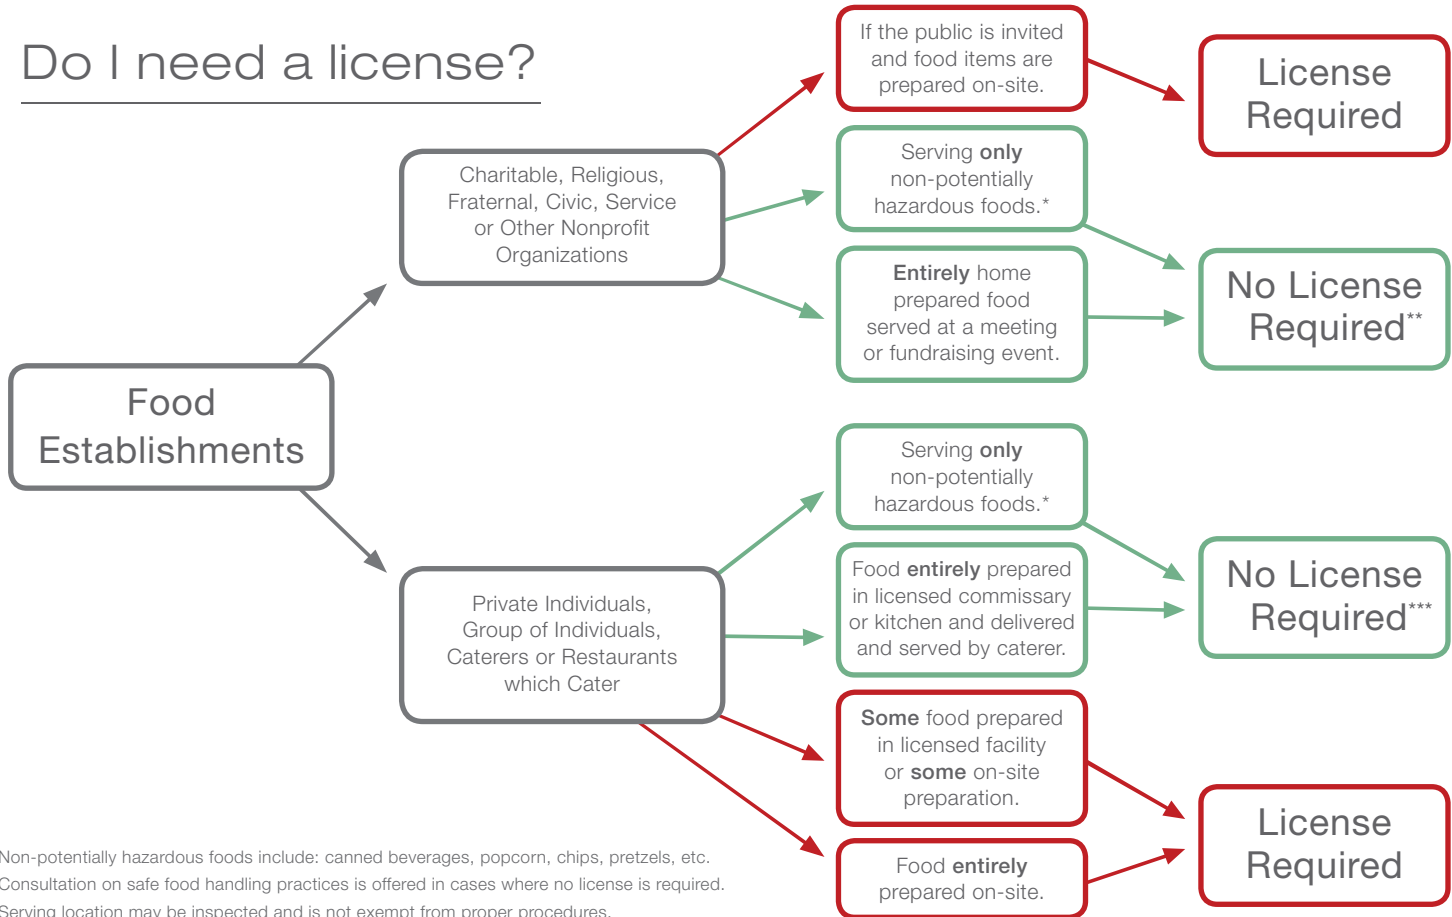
Do I need a license?

Food Establishments

Charitable, Religious, Fraternal, Civic, Service or Other Nonprofit Organizations

If the public is invited and food items are prepared on-site.

License Required

Serving only non-potentially hazardous foods.*

Entirely home prepared food served at a meeting or fundraising event.

No License Required**

Private Individuals, Group of Individuals, Caterers or Restaurants which Cater

Serving only non-potentially hazardous foods.*

Food entirely prepared in licensed commissary or kitchen and delivered and served by caterer.

No License Required***

Some food prepared in licensed facility or some on-site preparation.

Food entirely prepared on-site.

License Required

Non-potentially hazardous foods include: canned beverages, popcorn, chips, pretzels, etc.
Consultation on safe food handling practices is offered in cases where no license is required.
Serving location may be inspected and is not exempt from proper procedures.